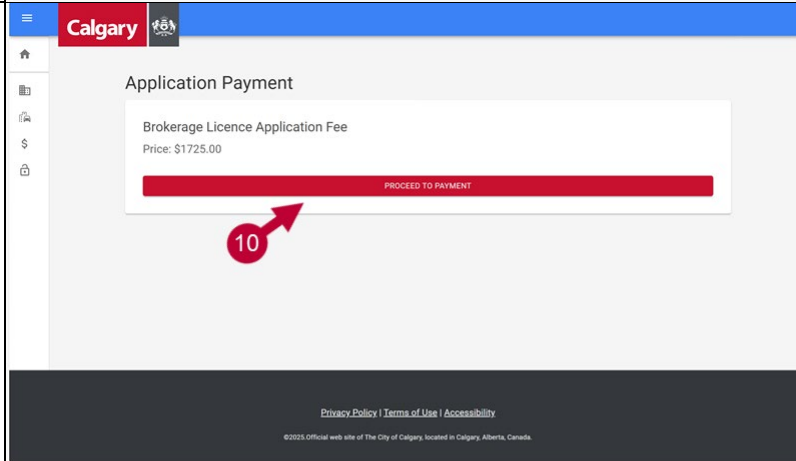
Calgary

Application Payment

Brokerage Licence Application Fee

Price: $1725.00

PROCEED TO PAYMENT

10

$

Privacy Policy | Terms of Use | Accessibility

©2025.Official web site of The City of Calgary, located in Calgary, Alberta, Canada.